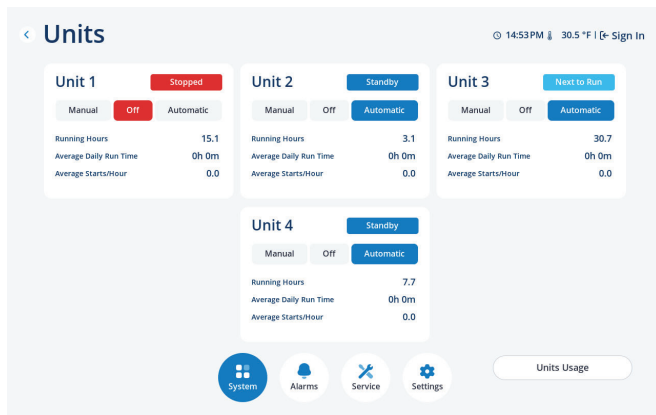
Units

14:53PM 30.5 °F | Sign In

Unit 1 Stopped
Manual Off Automatic
Running Hours 15.1
Average Daily Run Time 0h 0m
Average Starts/Hour 0.0

Unit 2 Standby
Manual Off Automatic
Running Hours 3.1
Average Daily Run Time 0h 0m
Average Starts/Hour 0.0

Unit 3 Next to Run
Manual Off Automatic
Running Hours 30.7
Average Daily Run Time 0h 0m
Average Starts/Hour 0.0

Unit 4 Standby
Manual Off Automatic
Running Hours 7.7
Average Daily Run Time 0h 0m
Average Starts/Hour 0.0

System Alarms Service Settings

Units Usage